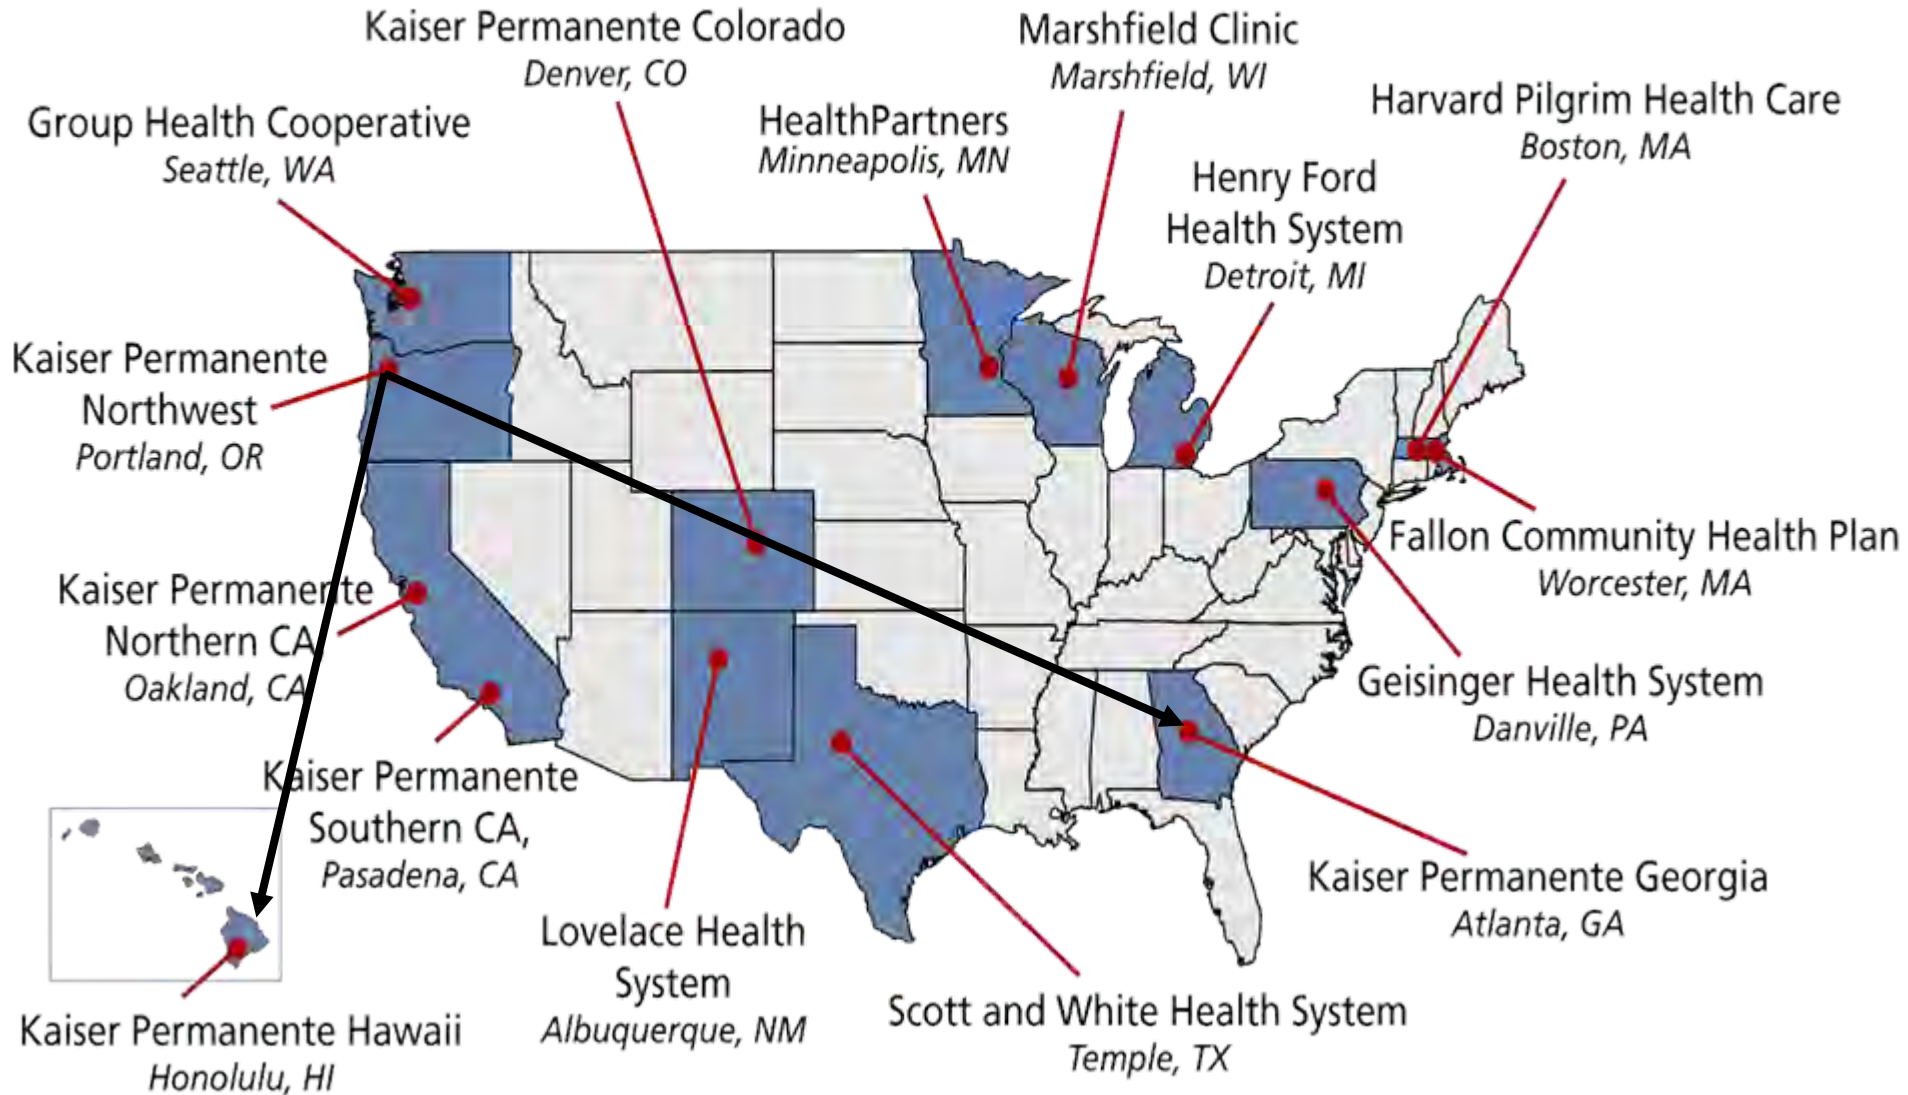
Kaiser Permanente Colorado
Denver, CO

Marshfield Clinic
Marshfield, WI

Group Health Cooperative
Seattle, WA

HealthPartners
Minneapolis, MN

Harvard Pilgrim Health Care
Boston, MA

Henry Ford Health System
Detroit, MI

Kaiser Permanente Northwest
Portland, OR

Fallon Community Health Plan
Worcester, MA

Kaiser Permanente Northern CA
Oakland, CA

Geisinger Health System
Danville, PA

Kaiser Permanente Southern CA,
Pasadena, CA

Kaiser Permanente Georgia
Atlanta, GA

Lovelace Health System
Albuquerque, NM

Scott and White Health System
Temple, TX

Kaiser Permanente Hawaii
Honolulu, HI